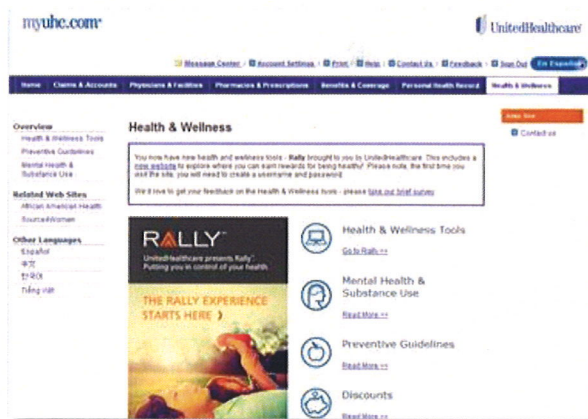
myuhc.com

UnitedHealthcare

Message Center | Account Settings | Print | Help | Contact Us | Feedback | Sign Out | En Español

Home | Claims & Accounts | Physicians & Facilities | Pharmacies & Prescriptions | Benefits & Coverage | Personal Health Record | Health & Wellness

Overview
Health & Wellness Tools
Preventive Guidelines
Mental Health & Substance Use

Related Web Sites
African American Health
SourceWomen

Other Languages
Español
中文
한국어
Tiếng Việt

Health & Wellness

You now have new health and wellness tools - Rally brought to you by UnitedHealthcare. This includes a new website to explore where you can earn rewards for being healthy! Please note, the first time you visit the site, you will need to create a username and password.

We'd love to get your feedback on the Health & Wellness tools - please take our brief survey

RALLY
UnitedHealthcare presents Rally. Putting you in control of your health.
THE RALLY EXPERIENCE STARTS HERE ›

Health & Wellness Tools
Go to Rally >>

Mental Health & Substance Use
Read More >>

Preventive Guidelines
Read More >>

Discounts
Read More >>

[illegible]
Contact us